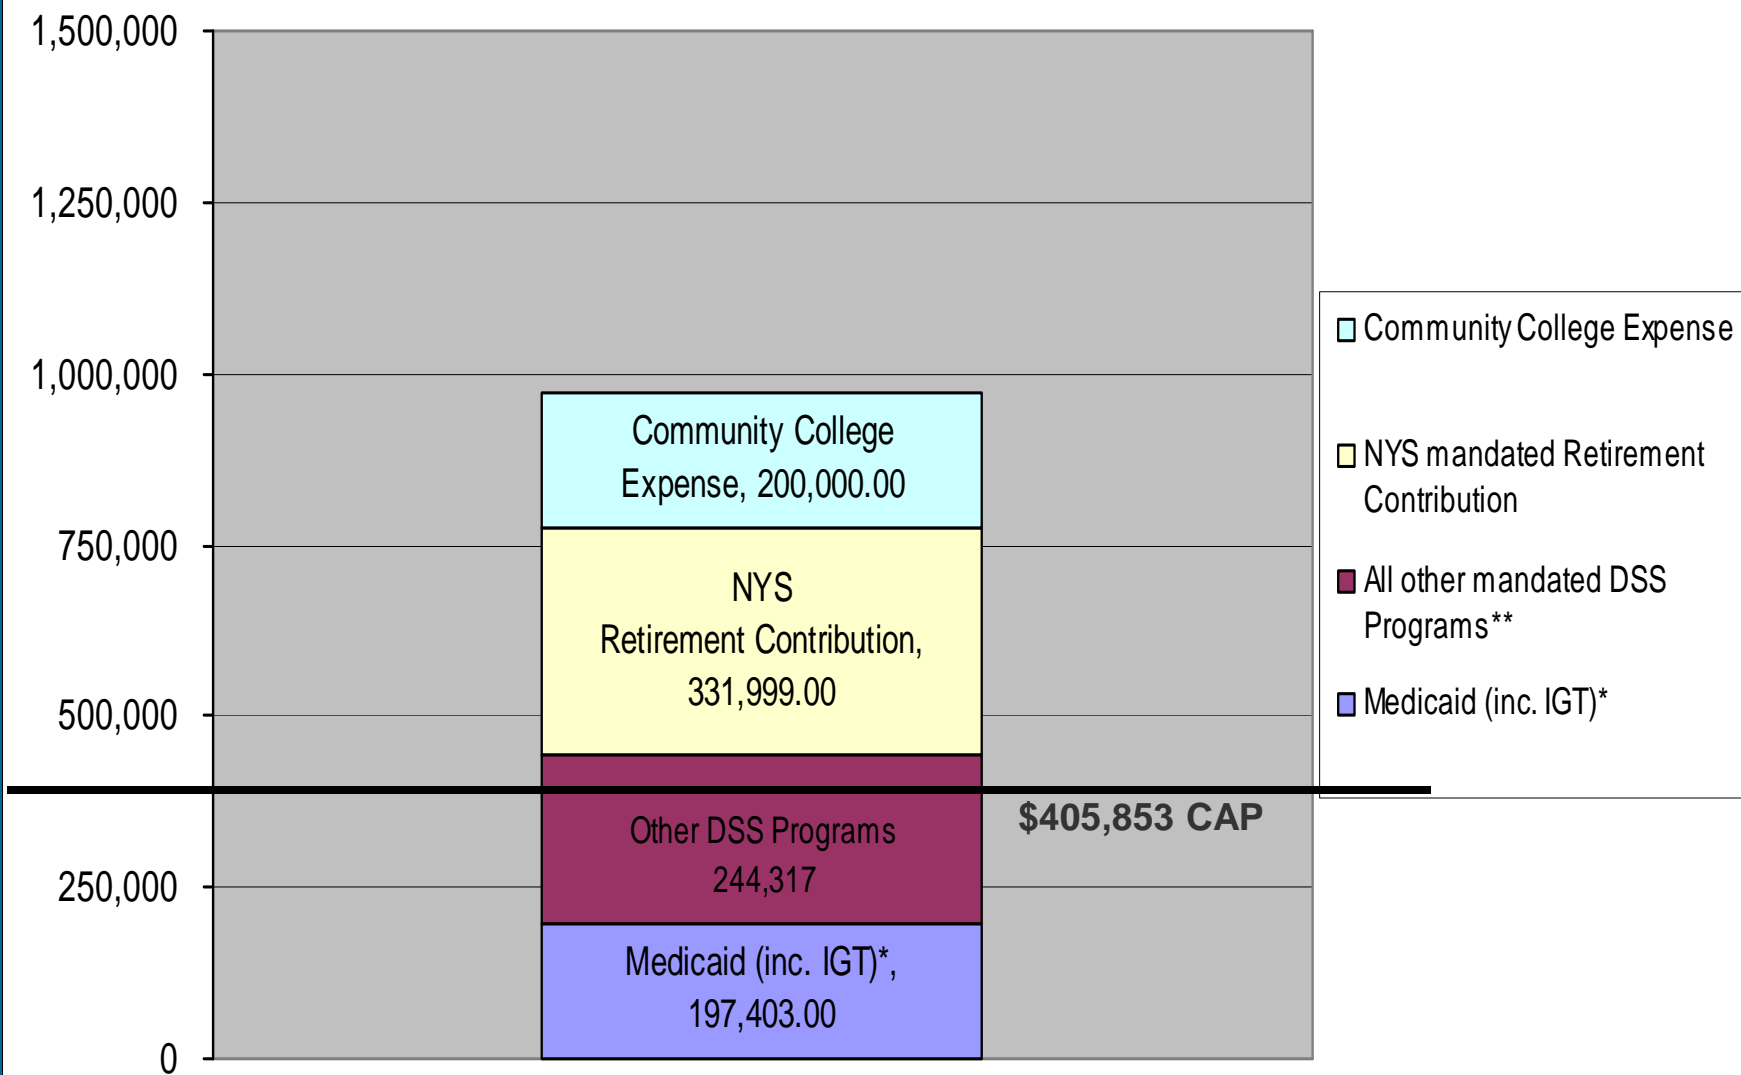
1,500,000
1,250,000
1,000,000
750,000
500,000
250,000
0

Community College Expense, 200,000.00

NYS Retirement Contribution, 331,999.00

Other DSS Programs 244,317

Medicaid (inc. IGT)*, 197,403.00

$405,853 CAP

Community College Expense
NYS mandated Retirement Contribution
All other mandated DSS Programs**
Medicaid (inc. IGT)*